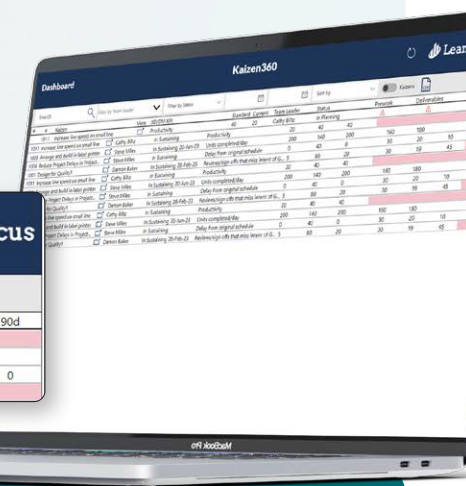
Lean

Dashboard

Kaizen360

Search

Filter by Team Leader

Filter by Status

Sort by

Kaizen

#	Kaizen	View	30-DEC-SEP	Standard	Current	Team Leader	Status	Process	Deliverables

1011 Increase line speed on small line	Productivity	40	20	Cathy Billy	In Planning

1011 Increase line speed on small line	Cathy Billy	In Sustaining	Productivity	40	40	42

1003 Arrange and build in label printer	Steve Miles	In Sustaining 20-Jun-23	Units completed/day	200	140	200	160	180

1004 Reduce Project Delays in Helpdesk	Steve Miles	In Sustaining 28-Feb-23	Delay from original schedule	0	40	0	30	20	10

1005 Design for Quality	Damon Baker	In Sustaining	Reviews/sign offs that miss (intent of 6)	5	60	20	30	16	45

1011 Increase line speed on small line	Cathy Billy	In Sustaining	Productivity	30	40	40

1011 Arrange and build in label printer	Steve Miles	In Sustaining 30-Jun-23	Units completed/day	200	140	200	180	180

Project Delays in Helpdesk	Steve Miles	In Sustaining 28-Feb-23	Delay from original schedule	0	80	20	30	20	10

Quality	Damon Baker	In Sustaining	Reviews/sign offs that miss (intent of 6)	5	40	40	30	16	45

line speed on small line	Cathy Billy	In Sustaining	Productivity	200	140	200	160	180

and build in label printer	Steve Miles	In Sustaining 30-Jun-23	Units completed/day	0	40	0	30	20	10

Project Delays in Helpdesk	Steve Miles	In Sustaining 28-Feb-23	Delay from original schedule	5	60	20	30	16	45

for Quality	Damon Baker	In Sustaining	Reviews/sign offs that miss (intent of 6)

cus

90d

0

MacBook Pro